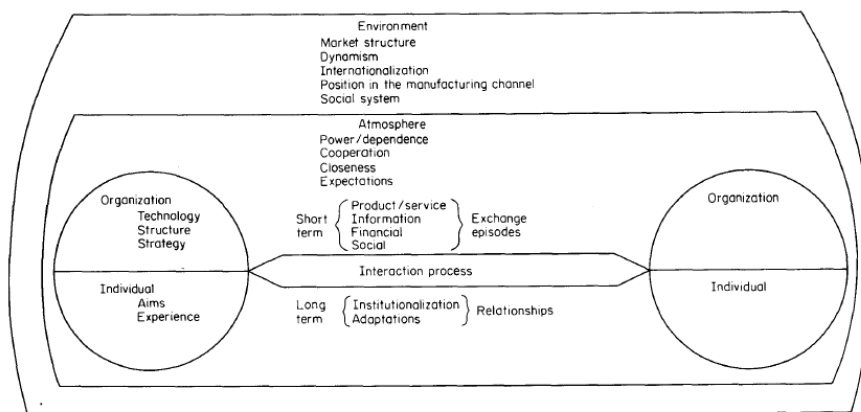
Environment
Market structure
Dynamism
Internationalization
Position in the manufacturing channel
Social system

Atmosphere
Power/dependence
Cooperation
Closeness
Expectations

Organization
Technology
Structure
Strategy

Individual
Aims
Experience

Short term
Product/service
Information
Financial
Social
Exchange episodes

Interaction process

Long term
Institutionalization
Adaptations
Relationships

Organization

Individual